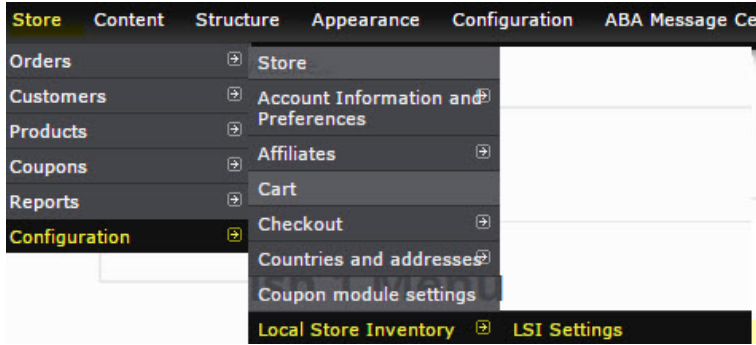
Store Content Structure Appearance Configuration ABA Message Ce

Orders
Customers
Products
Coupons
Reports
Configuration

Store
Account Information and Preferences
Affiliates
Cart
Checkout
Countries and addresses
Coupon module settings
Local Store Inventory

LSI Settings